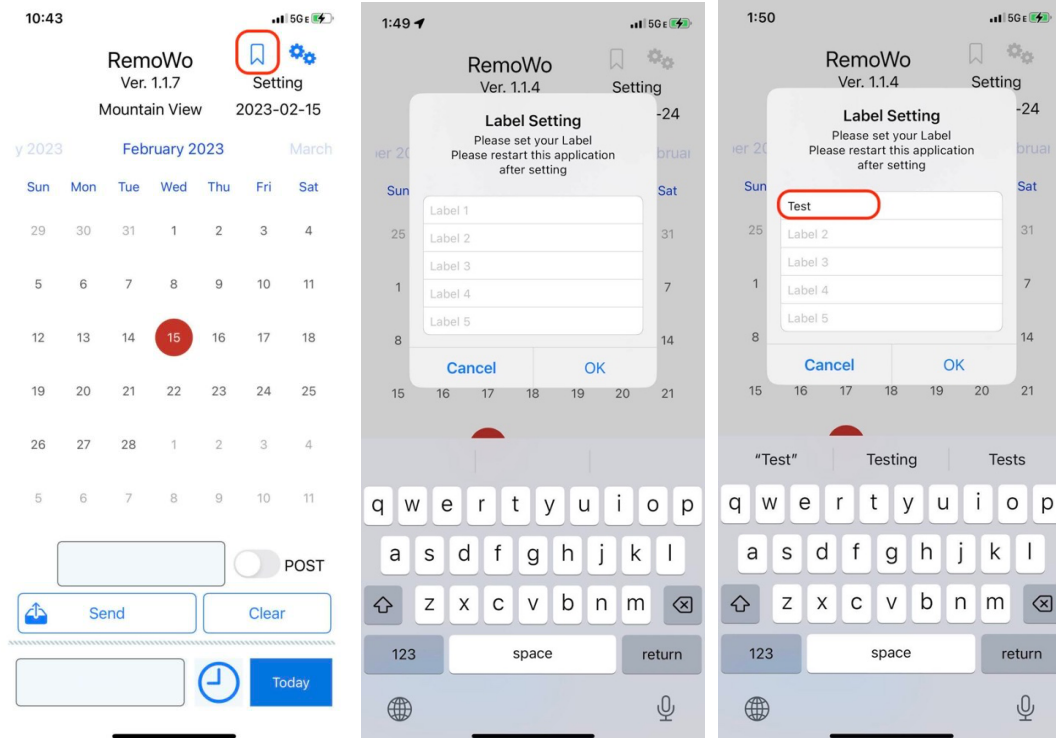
10:43
5G E

RemoWo
Ver. 1.1.7
Setting
Mountain View
2023-02-15

y 2023
February 2023
March

| Sun | Mon | Tue | Wed | Thu | Fri | Sat |
|---|---|---|---|---|---|---|
| 29 | 30 | 31 | 1 | 2 | 3 | 4 |
| 5 | 6 | 7 | 8 | 9 | 10 | 11 |
| 12 | 13 | 14 | 15 | 16 | 17 | 18 |
| 19 | 20 | 21 | 22 | 23 | 24 | 25 |
| 26 | 27 | 28 | 1 | 2 | 3 | 4 |
| 5 | 6 | 7 | 8 | 9 | 10 | 11 |

POST
Send
Clear
Today

1:49
5G E

RemoWo
Ver. 1.1.4
Setting
-24
er 20
bruar
Sun
Sat
25
31
1
7
8
14
15 16 17 18 19 20 21

Label Setting
Please set your Label
Please restart this application after setting
Label 1
Label 2
Label 3
Label 4
Label 5
Cancel
OK

q w e r t y u i o p
a s d f g h j k l
z x c v b n m
123
space
return

1:50
5G E

RemoWo
Ver. 1.1.4
Setting
-24
er 20
bruar
Sun
Sat
25
31
1
7
8
14
15 16 17 18 19 20 21

Label Setting
Please set your Label
Please restart this application after setting
Test
Label 2
Label 3
Label 4
Label 5
Cancel
OK

"Test"
Testing
Tests
q w e r t y u i o p
a s d f g h j k l
z x c v b n m
123
space
return